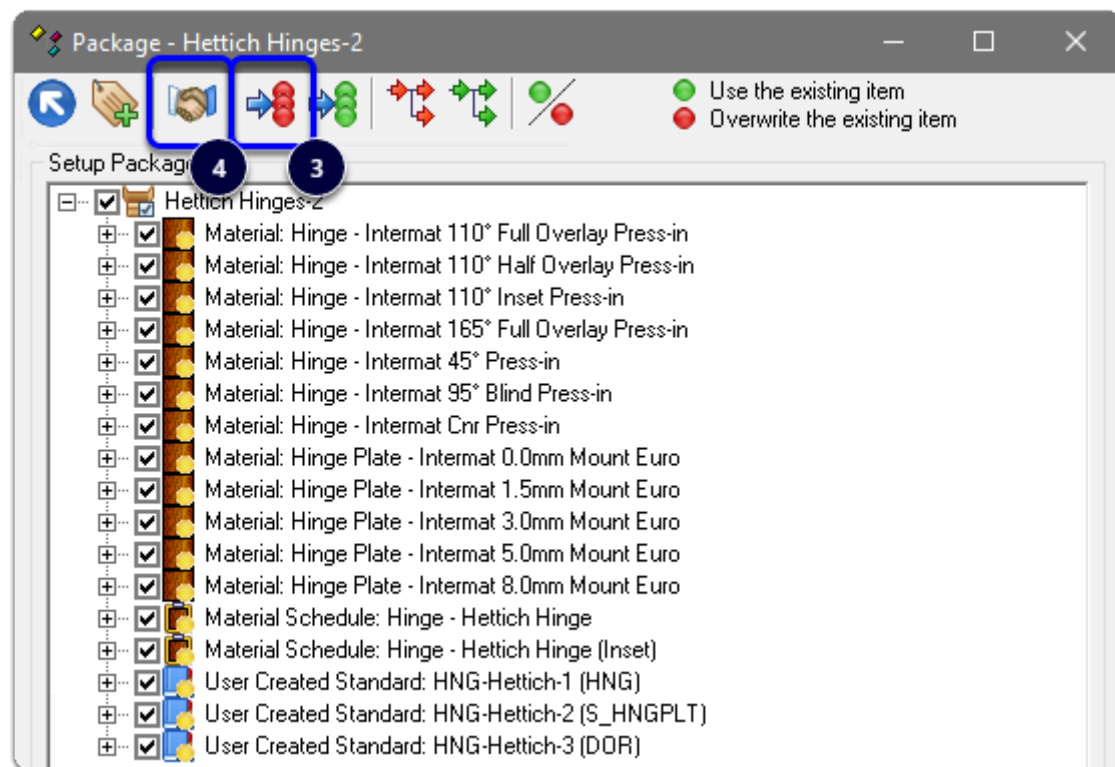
Package - Hettich Hinges-2

Use the existing item
Overwrite the existing item

4
3

Setup Package

Hettich Hinges-2
Material: Hinge - Intermat 110° Full Overlay Press-in
Material: Hinge - Intermat 110° Half Overlay Press-in
Material: Hinge - Intermat 110° Inset Press-in
Material: Hinge - Intermat 165° Full Overlay Press-in
Material: Hinge - Intermat 45° Press-in
Material: Hinge - Intermat 95° Blind Press-in
Material: Hinge - Intermat Cnr Press-in
Material: Hinge Plate - Intermat 0.0mm Mount Euro
Material: Hinge Plate - Intermat 1.5mm Mount Euro
Material: Hinge Plate - Intermat 3.0mm Mount Euro
Material: Hinge Plate - Intermat 5.0mm Mount Euro
Material: Hinge Plate - Intermat 8.0mm Mount Euro
Material Schedule: Hinge - Hettich Hinge
Material Schedule: Hinge - Hettich Hinge (Inset)
User Created Standard: HNG-Hettich-1 (HNG)
User Created Standard: HNG-Hettich-2 (S_HNGPLT)
User Created Standard: HNG-Hettich-3 (DOR)